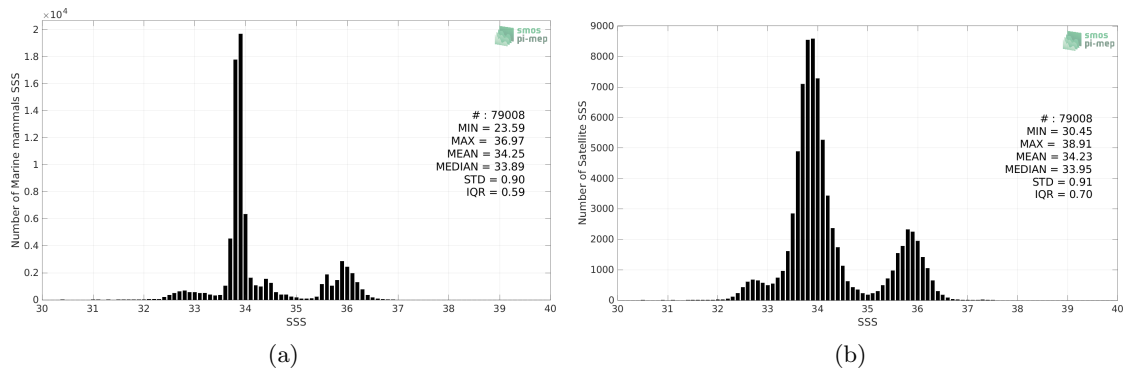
$\times 10^4$
2
1.8
1.6
1.4
1.2
1
0.8
0.6
0.4
0.2
0
Number of Marine mammals SSS
smos pi-mep
# : 79008
MIN = 23.59
MAX = 36.97
MEAN = 34.25
MEDIAN = 33.89
STD = 0.90
IQR = 0.59
30 31 32 33 34 35 36 37 38 39 40
SSS
(a)

9000
8000
7000
6000
5000
4000
3000
2000
1000
0
Number of Satellite SSS
smos pi-mep
# : 79008
MIN = 30.45
MAX = 38.91
MEAN = 34.23
MEDIAN = 33.95
STD = 0.91
IQR = 0.70
30 31 32 33 34 35 36 37 38 39 40
SSS
(b)